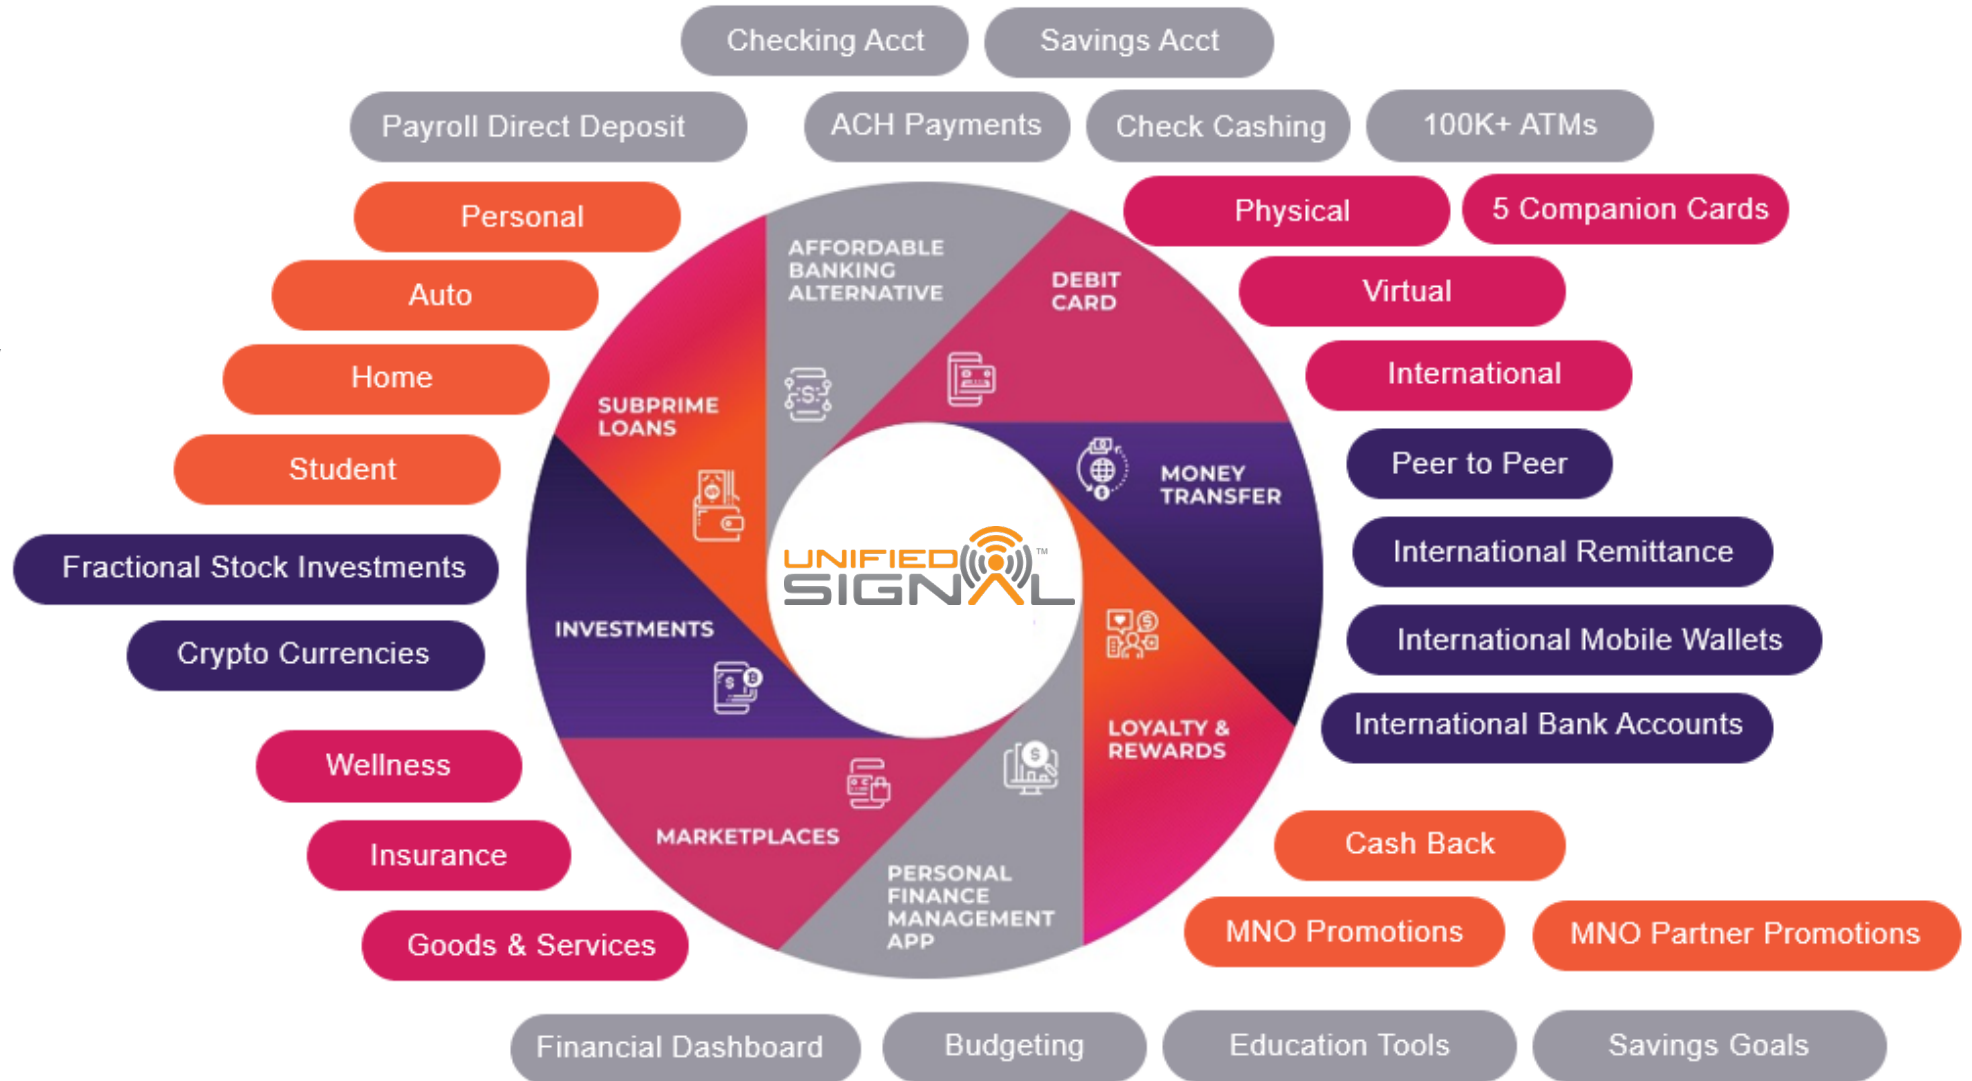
Checking Acct
Savings Acct
Payroll Direct Deposit
ACH Payments
Check Cashing
100K+ ATMs
Personal
Auto
Home
Student
Physical
5 Companion Cards
Virtual
International
AFFORDABLE BANKING ALTERNATIVE
DEBIT CARD
SUBPRIME LOANS
MONEY TRANSFER
UNIFIED SIGNAL™
Peer to Peer
International Remittance
International Mobile Wallets
International Bank Accounts
Fractional Stock Investments
Crypto Currencies
INVESTMENTS
LOYALTY & REWARDS
MARKETPLACES
PERSONAL FINANCE MANAGEMENT APP
Wellness
Insurance
Goods & Services
Cash Back
MNO Promotions
MNO Partner Promotions
Financial Dashboard
Budgeting
Education Tools
Savings Goals